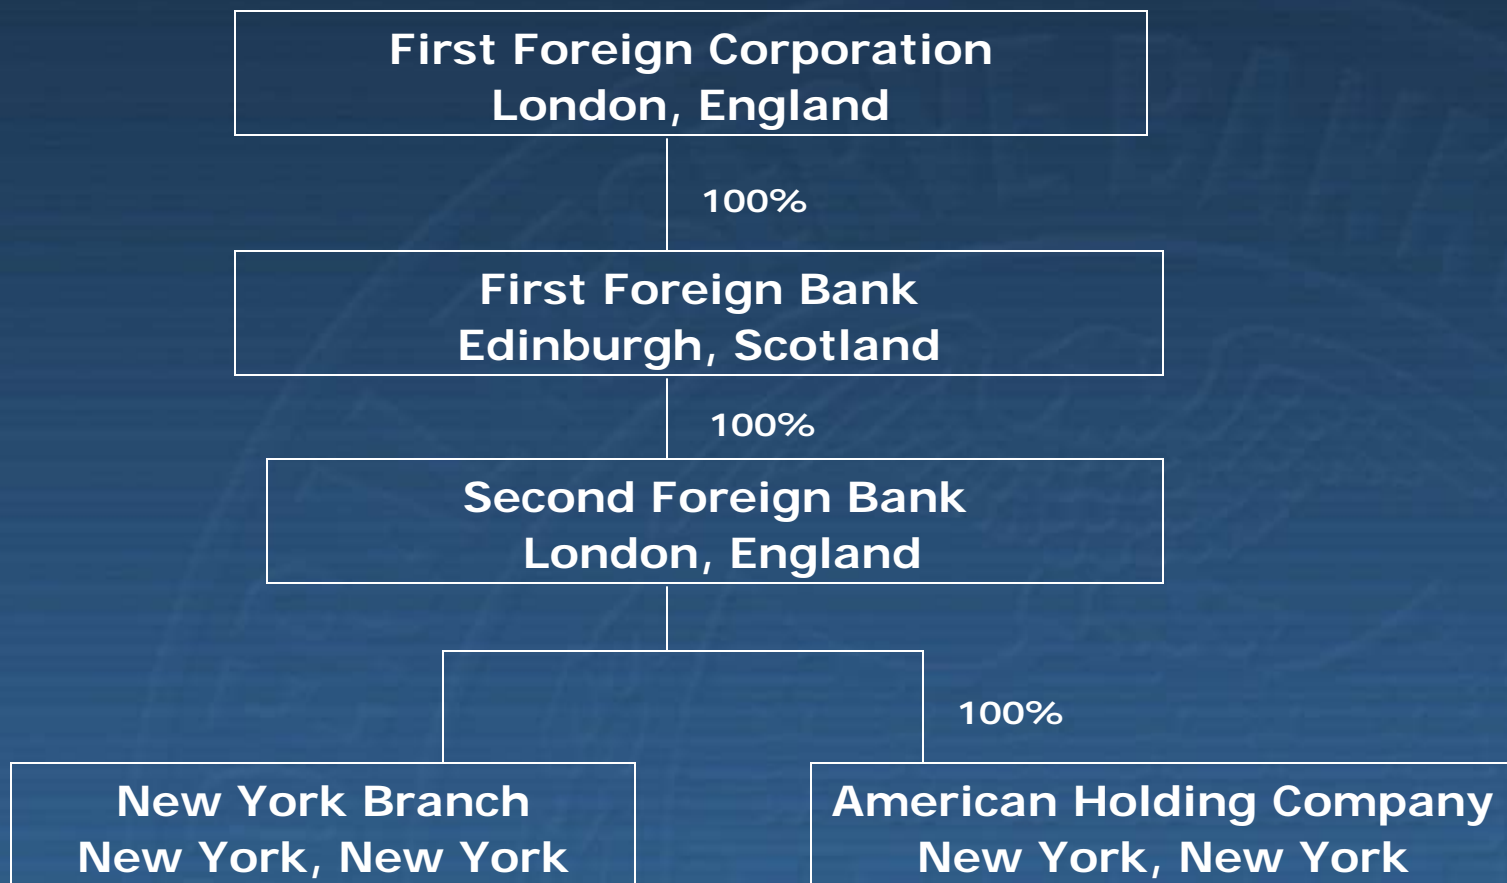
First Foreign Corporation
London, England

100%

First Foreign Bank
Edinburgh, Scotland

100%

Second Foreign Bank
London, England

100%

New York Branch
New York, New York

American Holding Company
New York, New York